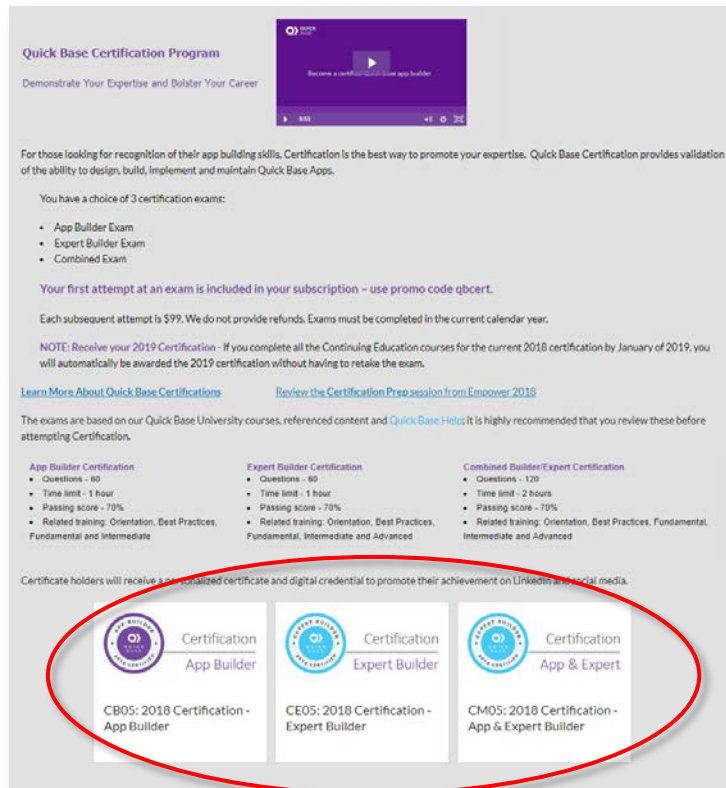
Quick Base Certification Program

Demonstrate Your Expertise and Bolster Your Career

QUICK BASE

Become a certified Quick Base app builder

For those looking for recognition of their app building skills, Certification is the best way to promote your expertise. Quick Base Certification provides validation of the ability to design, build, implement and maintain Quick Base Apps.

You have a choice of 3 certification exams:

- App Builder Exam
- Expert Builder Exam
- Combined Exam

Your first attempt at an exam is included in your subscription – use promo code qbcert.

Each subsequent attempt is $99. We do not provide refunds. Exams must be completed in the current calendar year.

NOTE: Receive your 2019 Certification - If you complete all the Continuing Education courses for the current 2018 certification by January of 2019, you will automatically be awarded the 2019 certification without having to retake the exam.

Learn More About Quick Base Certifications

Review the Certification Prep session from Empower 2018

The exams are based on our Quick Base University courses, referenced content and Quick Base Help; it is highly recommended that you review these before attempting Certification.

App Builder Certification
- Questions - 60
- Time limit - 1 hour
- Passing score - 70%
- Related training: Orientation, Best Practices, Fundamental and Intermediate

Expert Builder Certification
- Questions - 60
- Time limit - 1 hour
- Passing score - 70%
- Related training: Orientation, Best Practices, Fundamental, Intermediate and Advanced

Combined Builder/Expert Certification
- Questions - 120
- Time limit - 2 hours
- Passing score - 70%
- Related training: Orientation, Best Practices, Fundamental, Intermediate and Advanced

Certificate holders will receive a personalized certificate and digital credential to promote their achievement on LinkedIn and social media.

APP BUILDER QUICK BASE 2018 CERTIFIED
Certification
App Builder

CB05: 2018 Certification - App Builder

EXPERT BUILDER QUICK BASE 2018 CERTIFIED
Certification
Expert Builder

CE05: 2018 Certification - Expert Builder

EXPERT BUILDER QUICK BASE 2018 CERTIFIED
Certification
App & Expert

CM05: 2018 Certification - App & Expert Builder